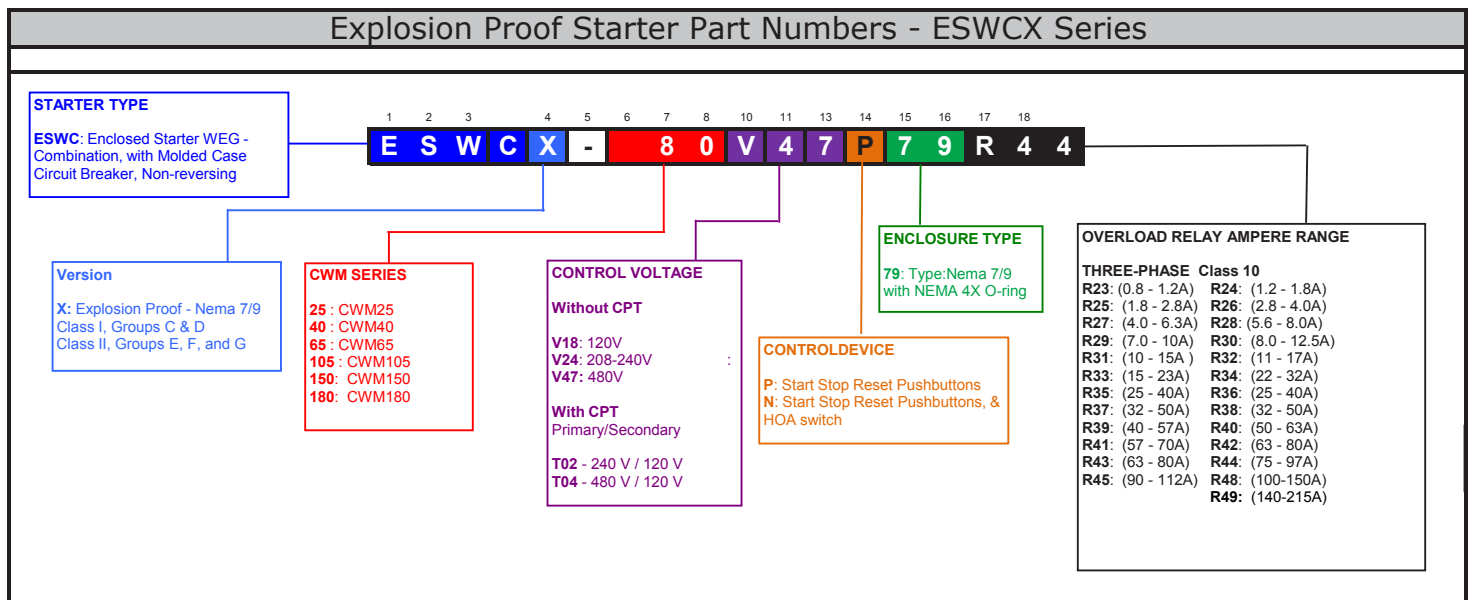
Explosion Proof Starter Part Numbers - ESWCX Series

STARTER TYPE

ESWC: Enclosed Starter WEG - Combination, with Molded Case Circuit Breaker, Non-reversing

| 1 | 2 | 3 | | 4 | 5 | 6 | 7 | 8 | 10 | 11 | 13 | 14 | 15 | 16 | 17 | 18 |
|---|---|---|---|---|---|---|---|---|---|---|---|---|---|---|---|---|
| E | S | W | C | X | - | | 8 | 0 | V | 4 | 7 | P | 7 | 9 | R | 4 | 4 |

Version

X: Explosion Proof - Nema 7/9 Class I, Groups C & D Class II, Groups E, F, and G

CWM SERIES

25 : CWM25
40 : CWM40
65 : CWM65
105 : CWM105
150 : CWM150
180 : CWM180

CONTROL VOLTAGE

Without CPT

V18: 120V
V24: 208-240V :
V47: 480V

With CPT
Primary/Secondary

T02 - 240 V / 120 V
T04 - 480 V / 120 V

CONTROLDEVICE

P: Start Stop Reset Pushbuttons
N: Start Stop Reset Pushbuttons, & HOA switch

ENCLOSURE TYPE

79: Type:Nema 7/9 with NEMA 4X O-ring

OVERLOAD RELAY AMPERE RANGE

THREE-PHASE Class 10
R23: (0.8 - 1.2A) R24: (1.2 - 1.8A)
R25: (1.8 - 2.8A) R26: (2.8 - 4.0A)
R27: (4.0 - 6.3A) R28: (5.6 - 8.0A)
R29: (7.0 - 10A) R30: (8.0 - 12.5A)
R31: (10 - 15A ) R32: (11 - 17A)
R33: (15 - 23A) R34: (22 - 32A)
R35: (25 - 40A) R36: (25 - 40A)
R37: (32 - 50A) R38: (32 - 50A)
R39: (40 - 57A) R40: (50 - 63A)
R41: (57 - 70A) R42: (63 - 80A)
R43: (63 - 80A) R44: (75 - 97A)
R45: (90 - 112A) R48: (100-150A)
R49: (140-215A)